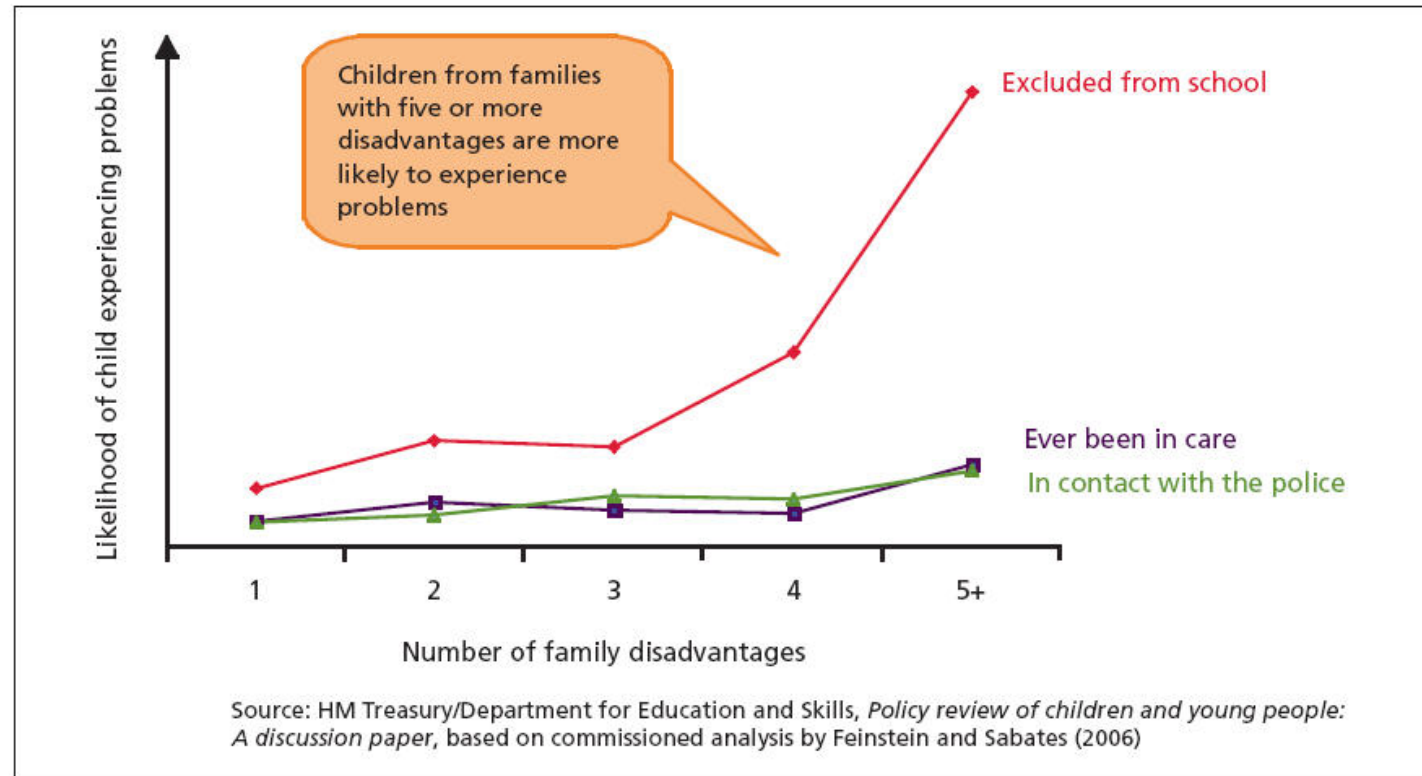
Likelihood of child experiencing problems

Children from families with five or more disadvantages are more likely to experience problems

Excluded from school

Ever been in care

In contact with the police

1
2
3
4
5+

Number of family disadvantages

Source: HM Treasury/Department for Education and Skills, *Policy review of children and young people: A discussion paper*, based on commissioned analysis by Feinstein and Sabates (2006)